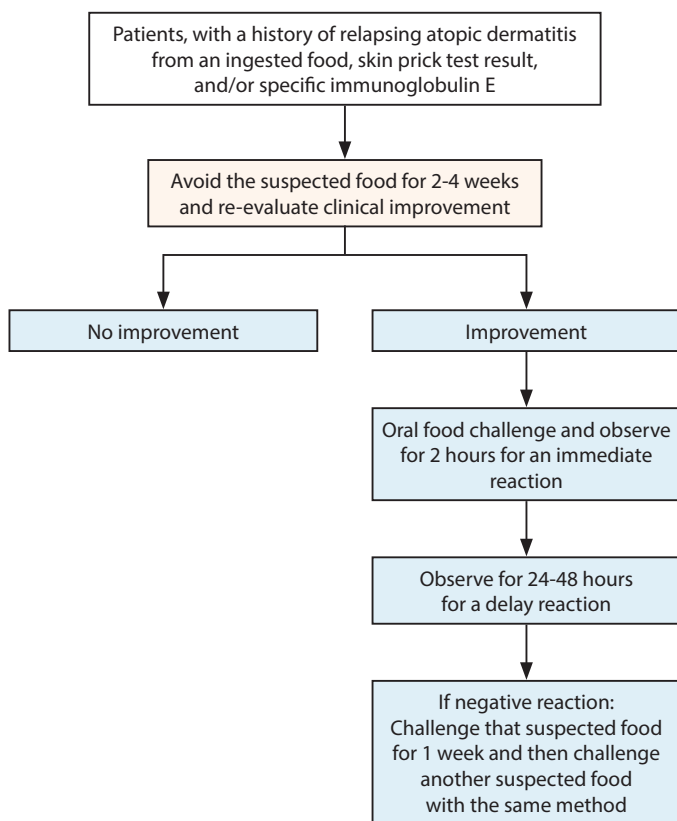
Patients, with a history of relapsing atopic dermatitis from an ingested food, skin prick test result, and/or specific immunoglobulin E

Avoid the suspected food for 2-4 weeks and re-evaluate clinical improvement

No improvement

Improvement

Oral food challenge and observe for 2 hours for an immediate reaction

Observe for 24-48 hours for a delay reaction

If negative reaction: Challenge that suspected food for 1 week and then challenge another suspected food with the same method